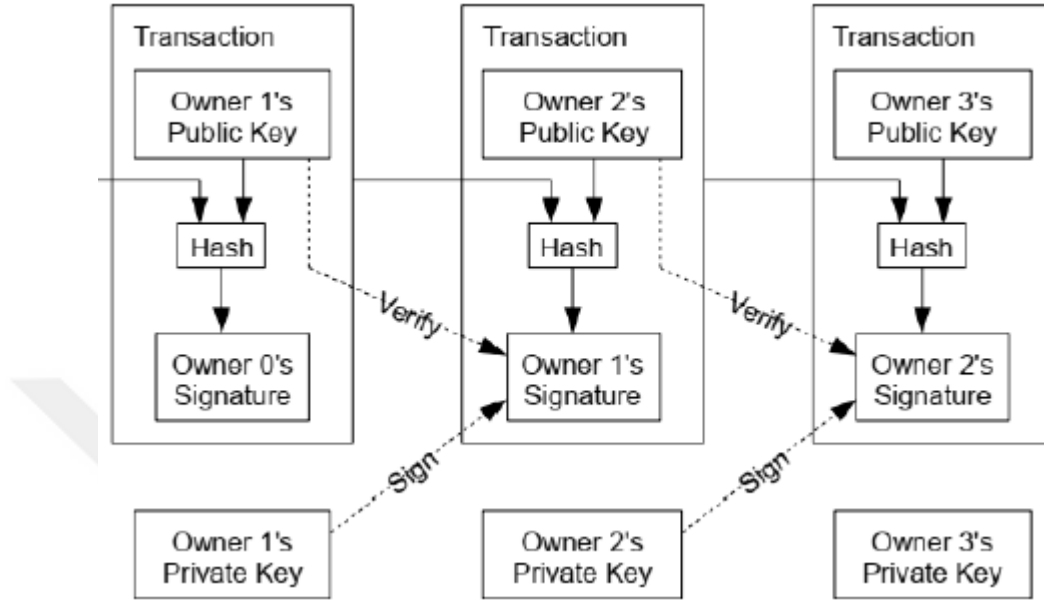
Transaction

Owner 1's Public Key

Hash

Owner 0's Signature

Transaction

Owner 2's Public Key

Hash

Owner 1's Signature

Transaction

Owner 3's Public Key

Hash

Owner 2's Signature

Verify

Verify

Sign

Sign

Owner 1's Private Key

Owner 2's Private Key

Owner 3's Private Key